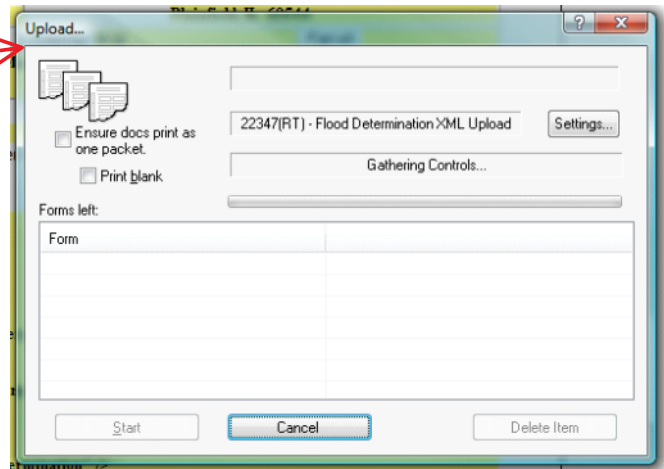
Upload...

?

Ensure docs print as one packet.

Print blank

22347(RT) - Flood Determination XML Upload

Settings...

Gathering Controls...

Forms left:

| Form | |
|---|---|
| | |

Start

Cancel

Delete Item